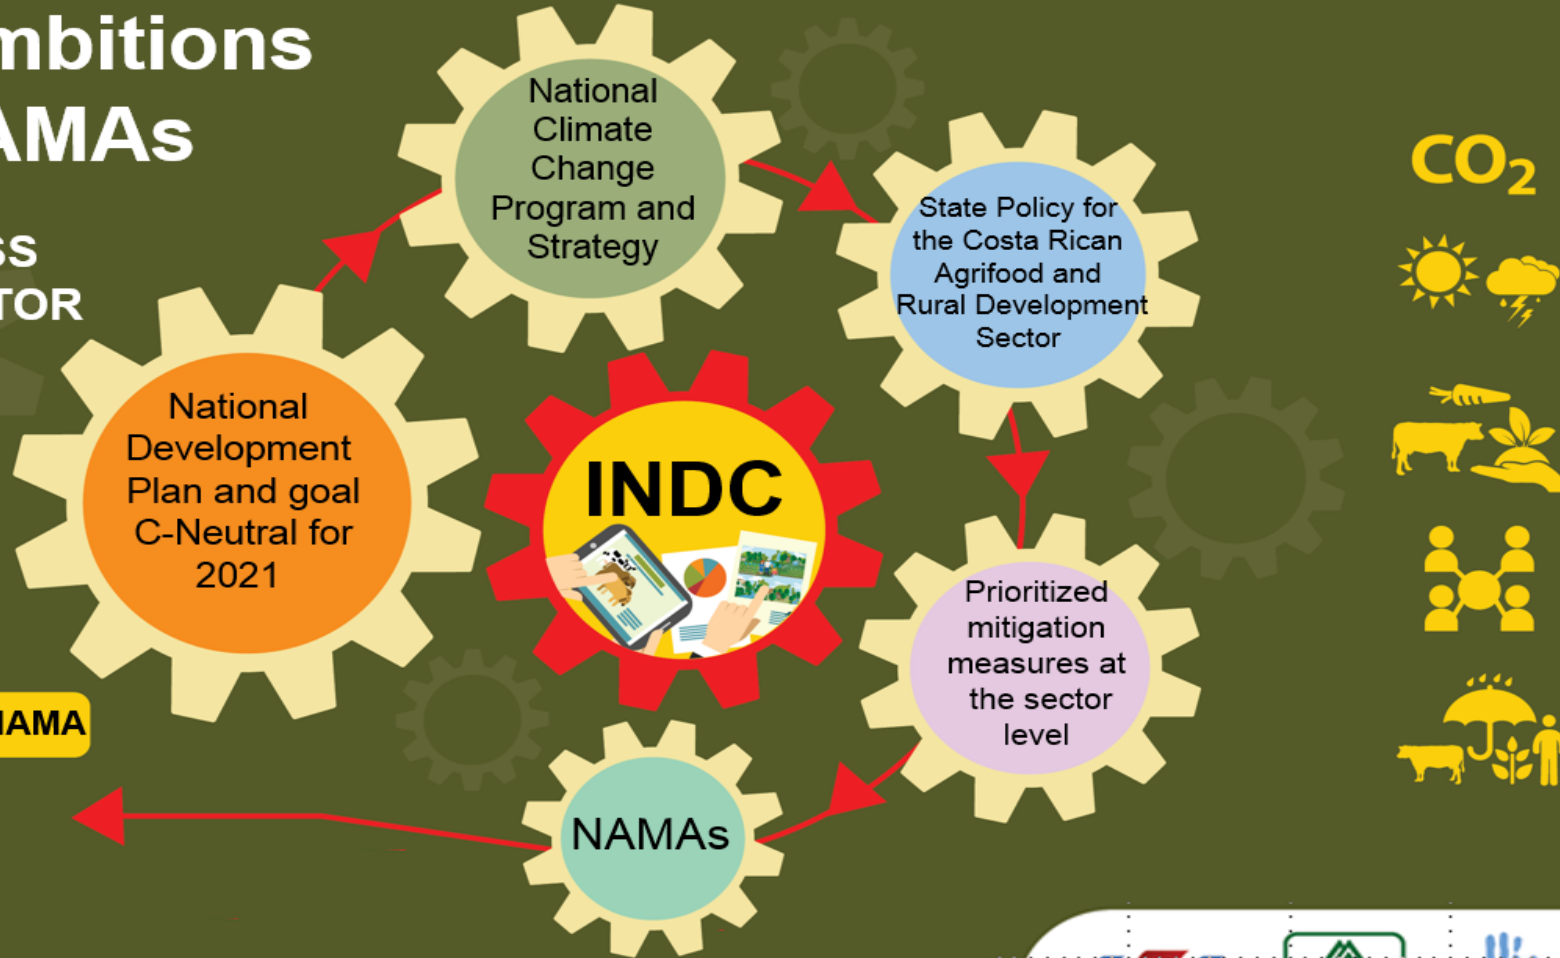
mbitions
AMAs

SS
TOR

National Climate Change Program and Strategy

State Policy for the Costa Rican Agrifood and Rural Development Sector

National Development Plan and goal C-Neutral for 2021

INDC

Prioritized mitigation measures at the sector level

IAMA

NAMAs

$CO_2$